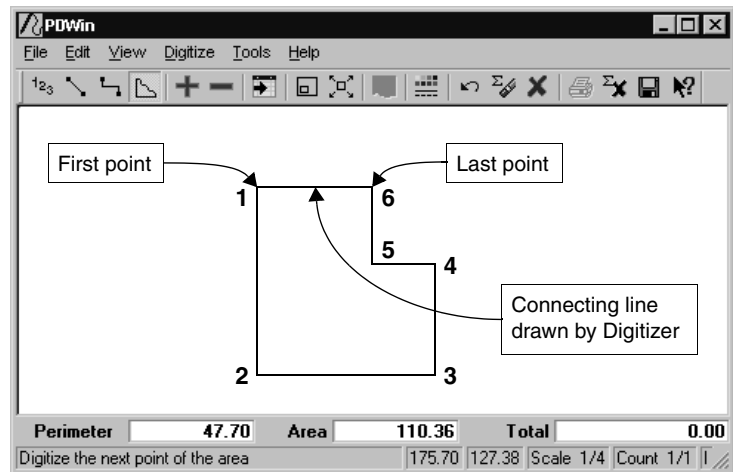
PDWin

File Edit View Digitize Tools Help

First point

Last point

1

6

5

4

Connecting line drawn by Digitizer

2

3

Perimeter 47.70 Area 110.36 Total 0.00

Digitize the next point of the area 175.70 127.38 Scale 1/4 Count 1/1